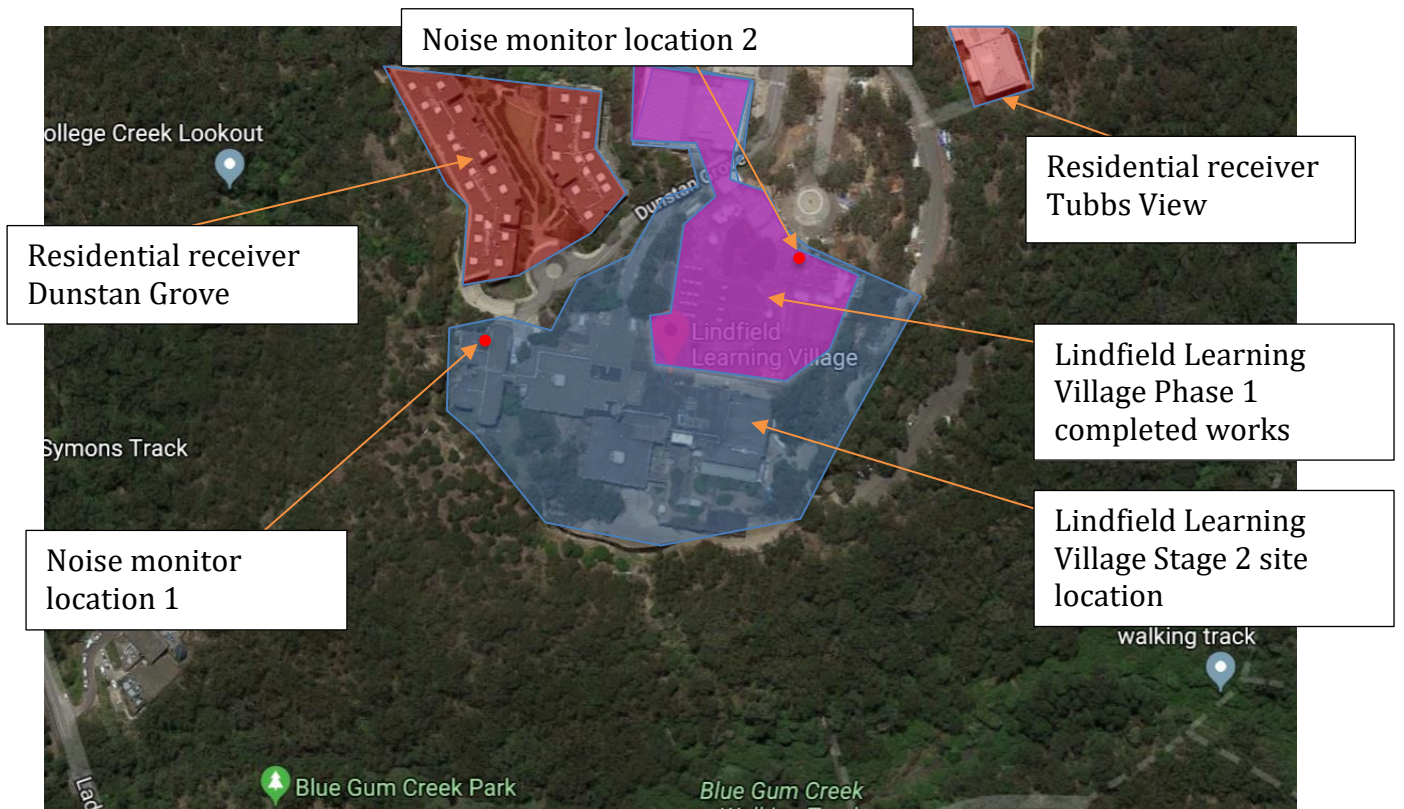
Noise monitor location 2

ollege Creek Lookout

Residential receiver Tubbs View

Dunstan Grove

Residential receiver Dunstan Grove

Lindfield Learning Village

Lindfield Learning Village Phase 1 completed works

Symons Track

Lindfield Learning Village Stage 2 site location

Noise monitor location 1

walking track

Blue Gum Creek Park

Blue Gum Creek

Lad